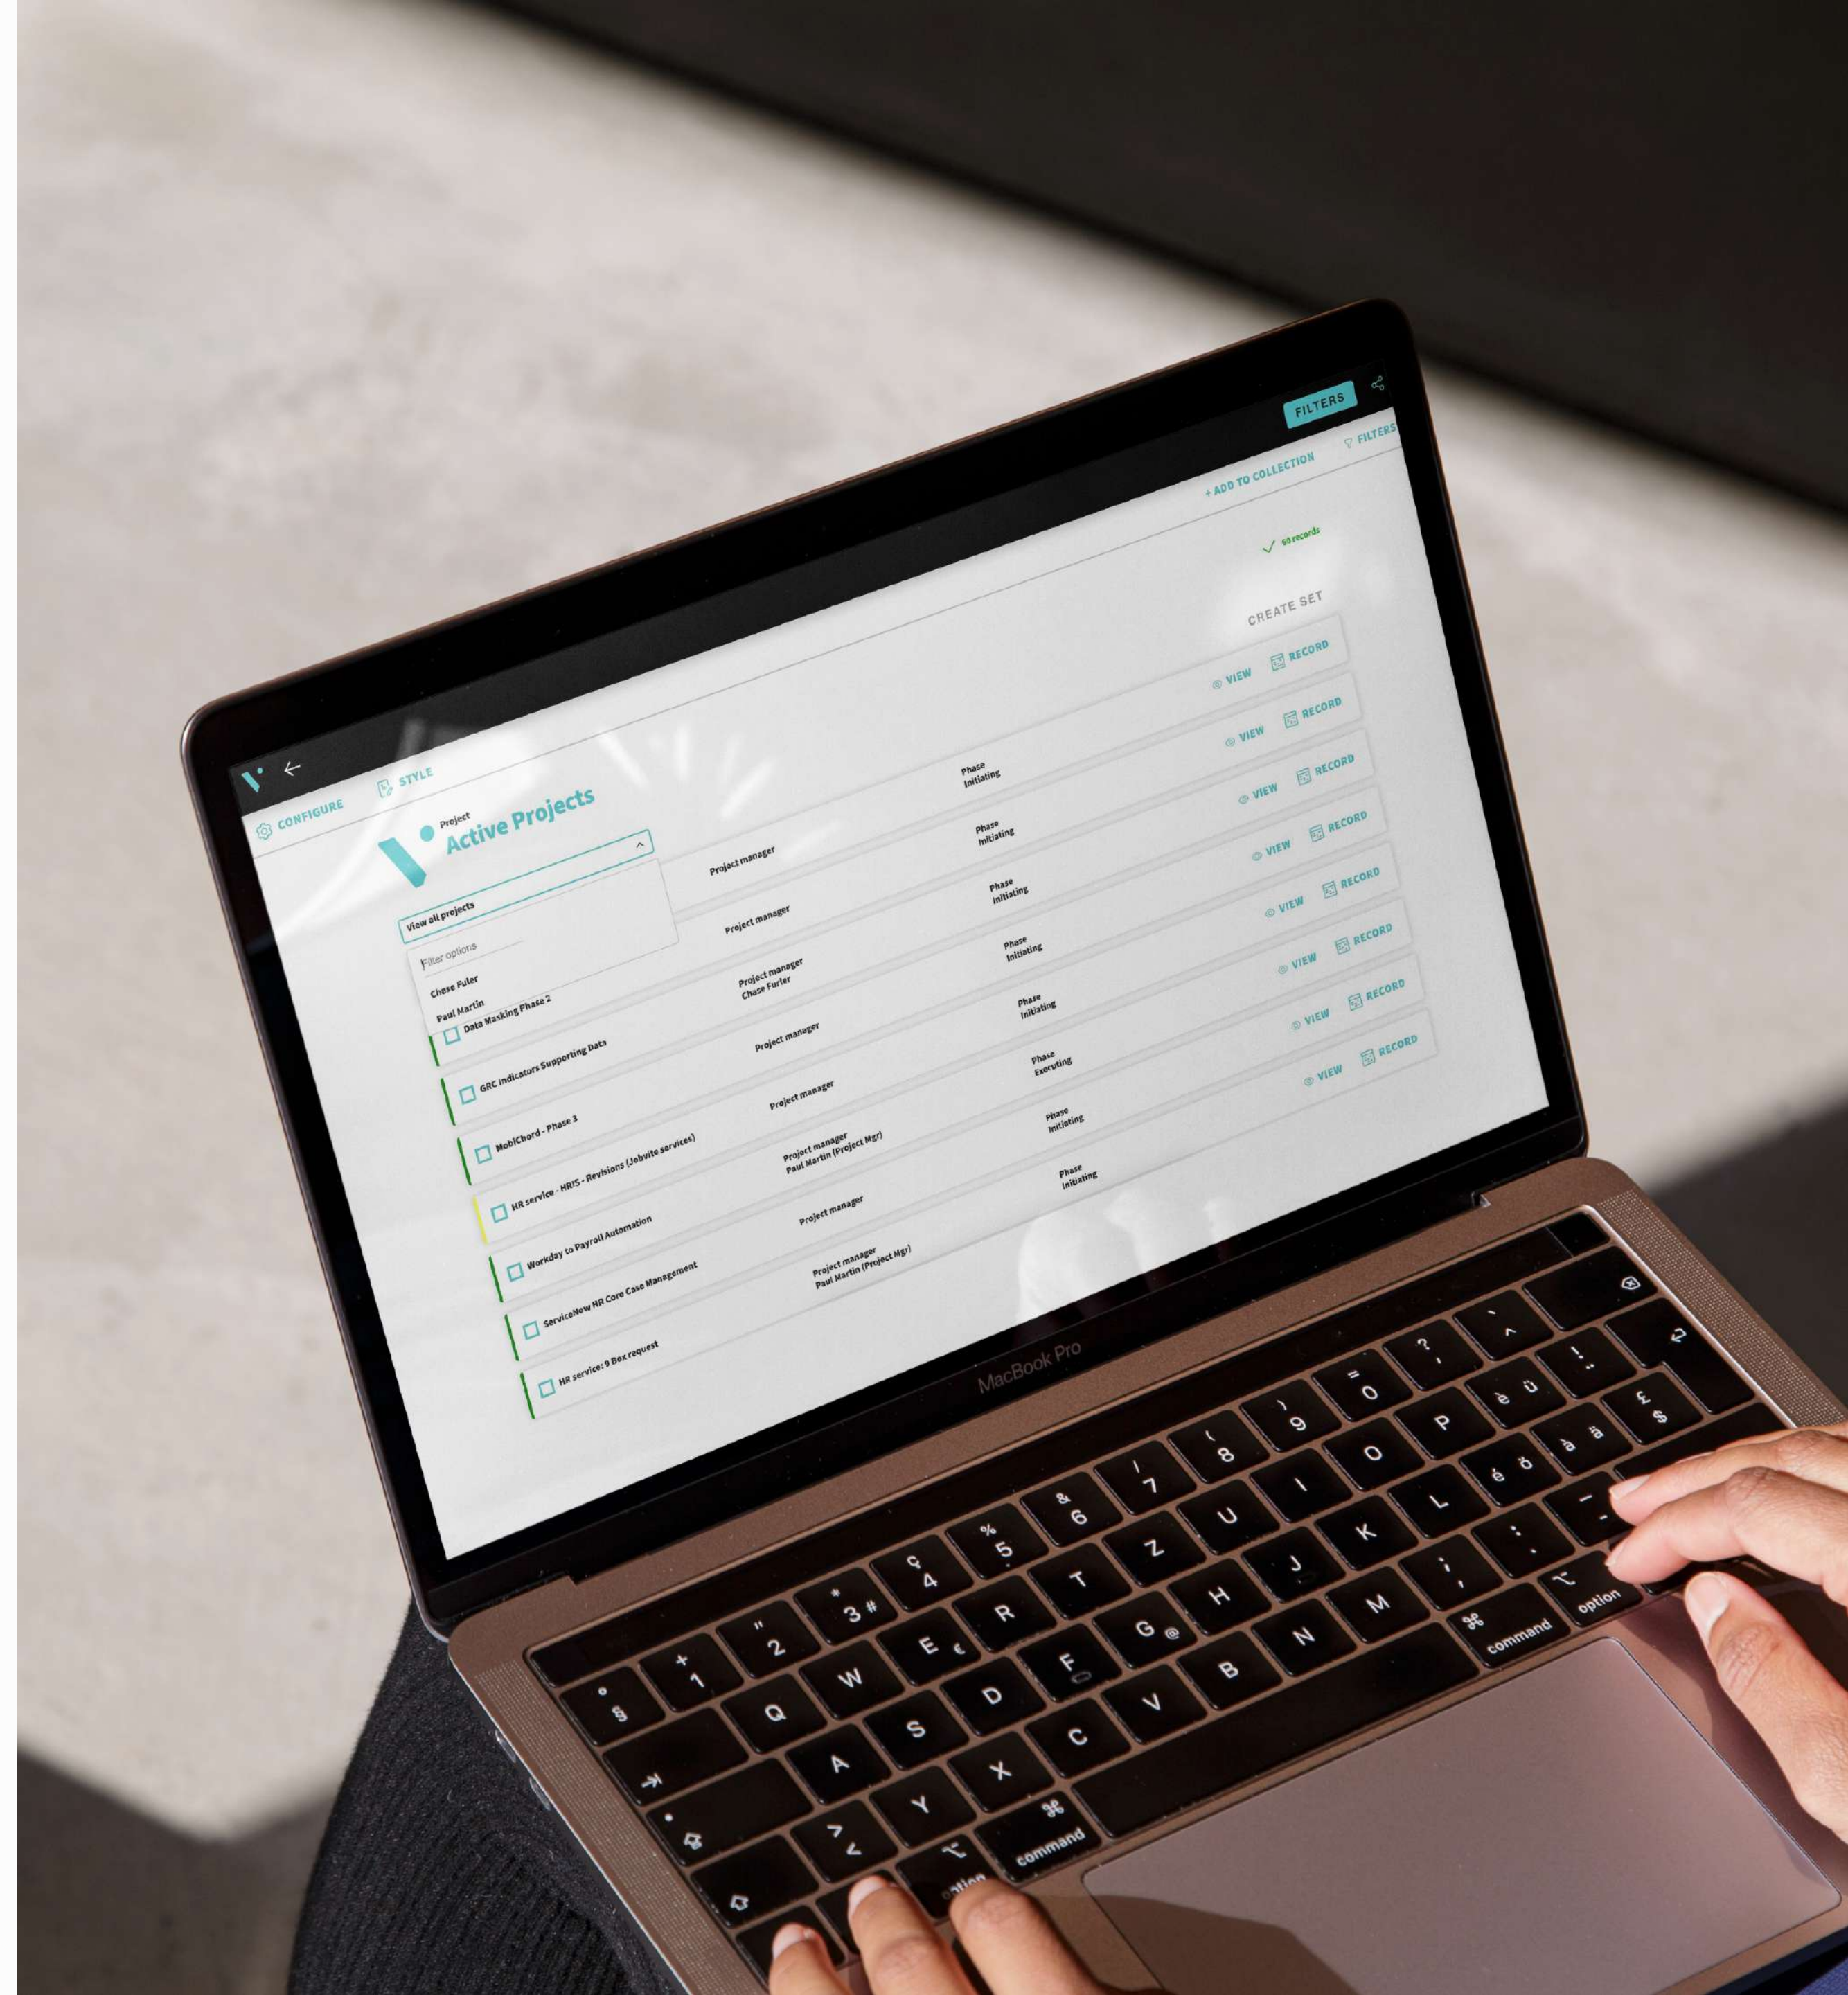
FILTERS

FILTERS

+ ADD TO COLLECTION

60 records

CREATE SET

STYLE

CONFIGURE

Project
Active Projects

View all projects

Filter options

Chase Fuler

Paul Martin

| | | | |
|---|---|---|---|
| | | Phase Initiating | VIEW RECORD |
| | Project manager | Phase Initiating | VIEW RECORD |
| | Project manager | Phase Initiating | VIEW RECORD |
| | Project manager Chase Furler | Phase Initiating | VIEW RECORD |
| Data Masking Phase 2 | Project manager | Phase Initiating | VIEW RECORD |
| GRC Indicators Supporting Data | Project manager | Phase Executing | VIEW RECORD |
| MobiChord - Phase 3 | Project manager Paul Martin (Project Mgr) | Phase Initiating | VIEW RECORD |
| HR service - HRIS - Revisions (Jobvite services) | Project manager | Phase Initiating | VIEW RECORD |
| Workday to Payroll Automation | Project manager Paul Martin (Project Mgr) | | |
| ServiceNow HR Core Case Management | | | |
| HR service: 9 Box request | | | |

MacBook Pro

command

option

command

option